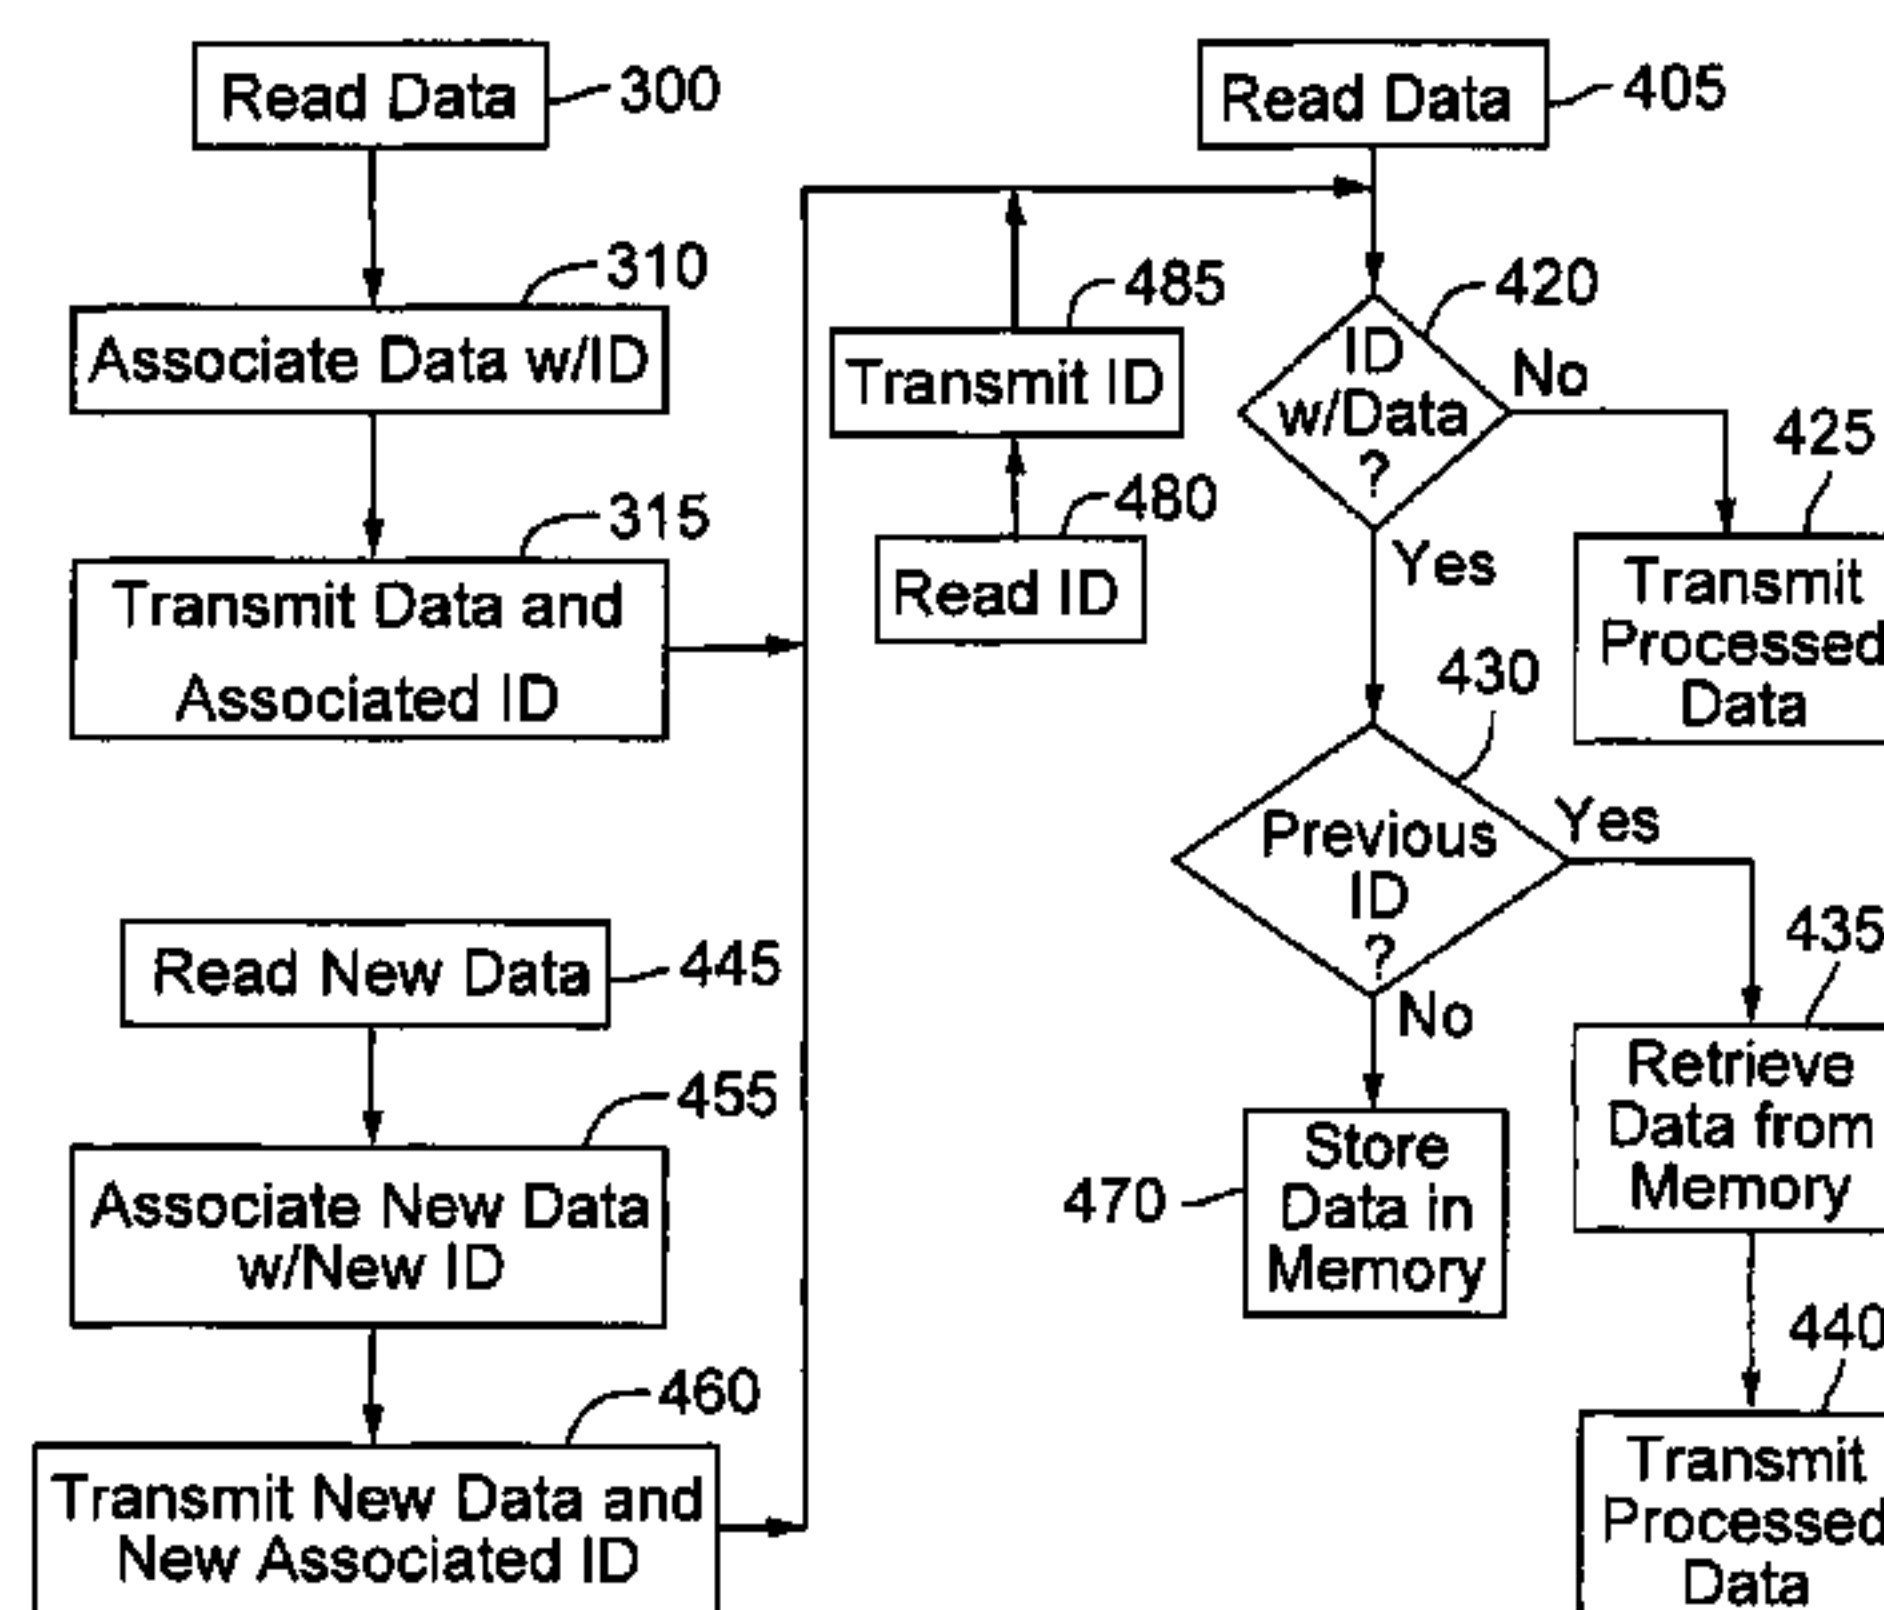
Read Data 300

310
Associate Data w/ID

315
Transmit Data and Associated ID

Read New Data 445

455
Associate New Data w/New ID

460
Transmit New Data and New Associated ID

485
Transmit ID

480
Read ID

Read Data 405

420
ID w/Data ?
No
Yes

425
Transmit Processed Data

430
Previous ID ?
Yes
No

435
Retrieve Data from Memory

440
Transmit Processed Data

470
Store Data in Memory